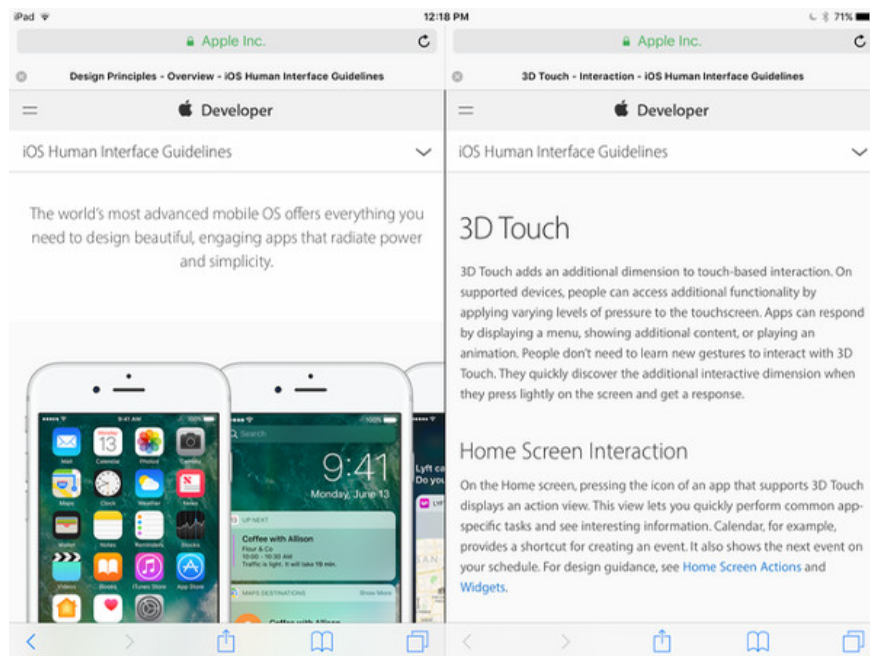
iPad 12:18 PM 71%

Apple Inc.

Design Principles - Overview - iOS Human Interface Guidelines

Developer

iOS Human Interface Guidelines

The world's most advanced mobile OS offers everything you need to design beautiful, engaging apps that radiate power and simplicity.

9:41 AM 100%

Mail 13 Calendar Photos Camera

Maps Clock Weather News

Wallet Notes Reminders Stocks

Videos iBooks iTunes Store App Store

Search

9:41

Monday, June 13

UP NEXT

Coffee with Allison

Flour & Co

10:00 - 10:30 AM

Traffic is light. It will take 18 min.

MAPS DESTINATIONS Show More

Coffee with Allison

Lyft ca

Do you

Apple Inc.

3D Touch - Interaction - iOS Human Interface Guidelines

Developer

iOS Human Interface Guidelines

3D Touch

3D Touch adds an additional dimension to touch-based interaction. On supported devices, people can access additional functionality by applying varying levels of pressure to the touchscreen. Apps can respond by displaying a menu, showing additional content, or playing an animation. People don't need to learn new gestures to interact with 3D Touch. They quickly discover the additional interactive dimension when they press lightly on the screen and get a response.

Home Screen Interaction

On the Home screen, pressing the icon of an app that supports 3D Touch displays an action view. This view lets you quickly perform common app-specific tasks and see interesting information. Calendar, for example, provides a shortcut for creating an event. It also shows the next event on your schedule. For design guidance, see Home Screen Actions and Widgets.